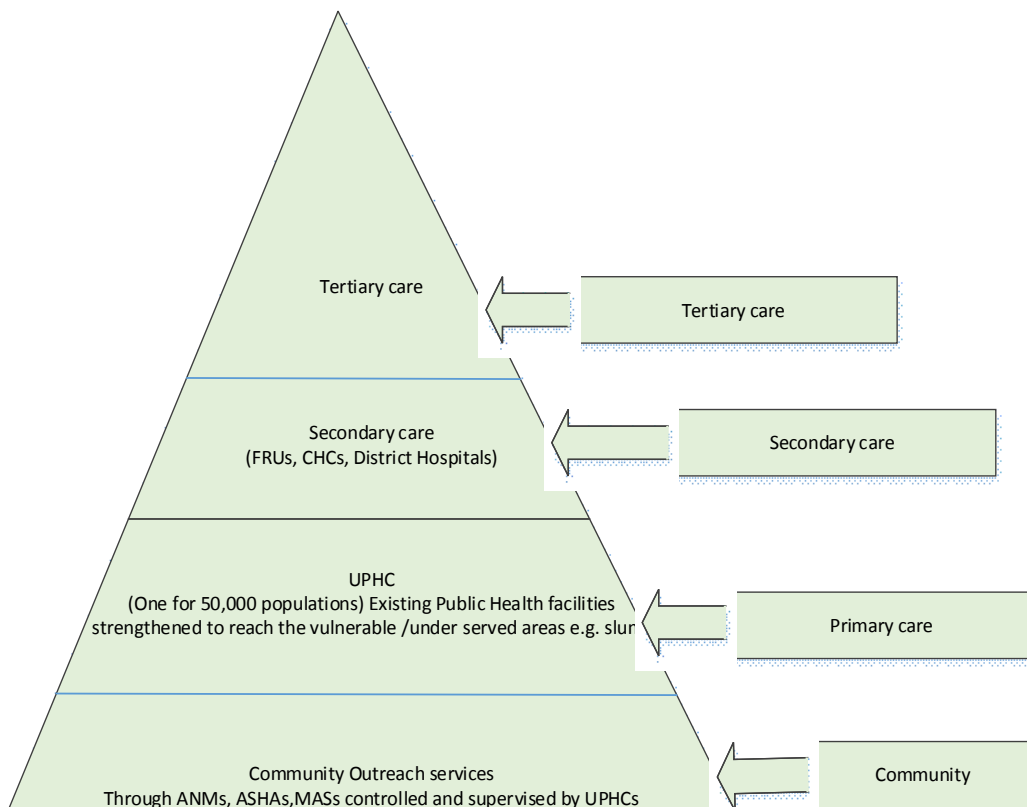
Tertiary care

Tertiary care

Secondary care
(FRUs, CHCs, District Hospitals)

Secondary care

UPHC
(One for 50,000 populations) Existing Public Health facilities strengthened to reach the vulnerable /under served areas e.g. slu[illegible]

Primary care

Community Outreach services
Through ANMs, ASHAs,MASs controlled and supervised by UPHCs

Community